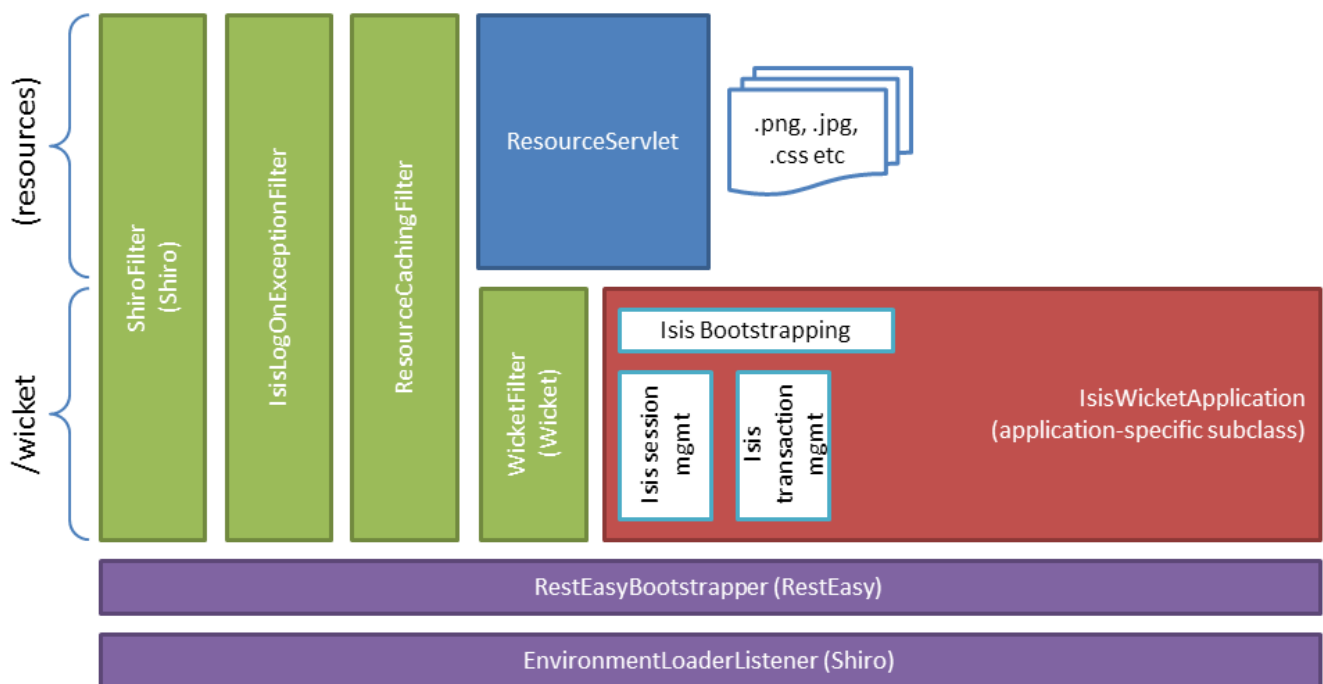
(resources)

/wicket

ShiroFilter
(Shiro)

IsisLogOnExceptionFilter

ResourceCachingFilter

ResourceServlet

.png, .jpg,
.css etc

WicketFilter
(Wicket)

Isis Bootstrapping

Isis session
mgmt

Isis
transaction
mgmt

IsisWicketApplication
(application-specific subclass)

RestEasyBootstrapper (RestEasy)

EnvironmentLoaderListener (Shiro)